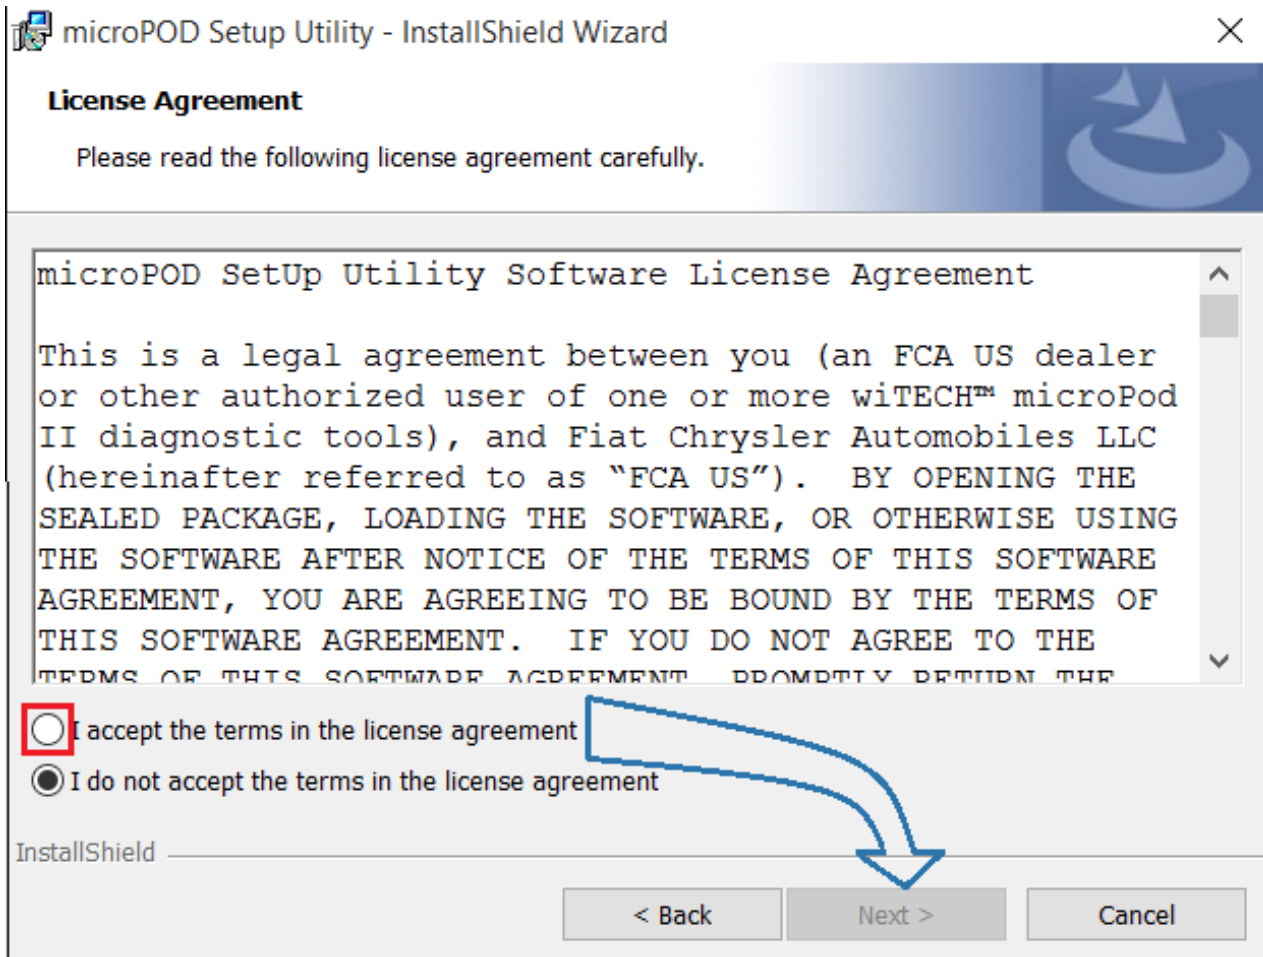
microPOD Setup Utility - InstallShield Wizard

License Agreement

Please read the following license agreement carefully.

microPOD SetUp Utility Software License Agreement

This is a legal agreement between you (an FCA US dealer or other authorized user of one or more wiTECH™ microPod II diagnostic tools), and Fiat Chrysler Automobiles LLC (hereinafter referred to as "FCA US"). BY OPENING THE SEALED PACKAGE, LOADING THE SOFTWARE, OR OTHERWISE USING THE SOFTWARE AFTER NOTICE OF THE TERMS OF THIS SOFTWARE AGREEMENT, YOU ARE AGREEING TO BE BOUND BY THE TERMS OF THIS SOFTWARE AGREEMENT. IF YOU DO NOT AGREE TO THE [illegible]

I accept the terms in the license agreement

I do not accept the terms in the license agreement

InstallShield

< Back

Next >

Cancel